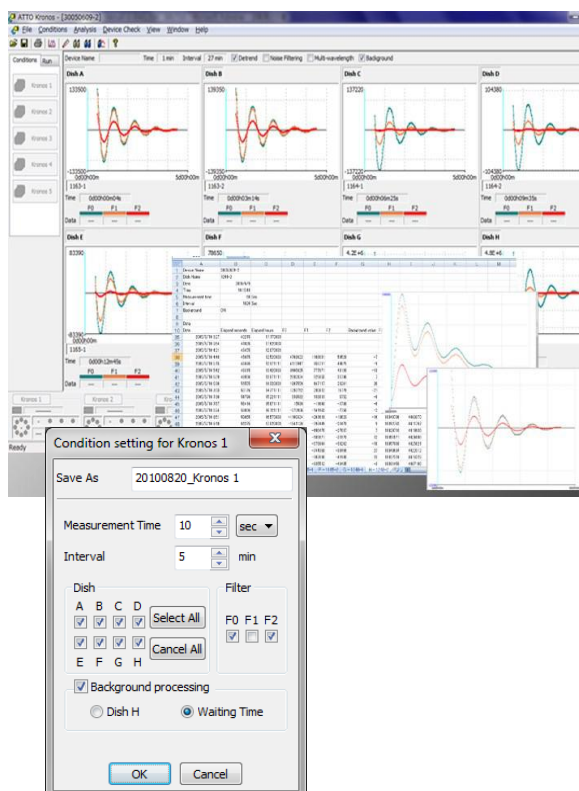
ATTO Kronos - [20050609-2]

File Conditions Analysis Device Check View Window Help

Conditions Run

Device Name Time 1 min Interval 27 min Detrend Noise Filtering Multi-wavelength Background

Kronos 1
Kronos 2
Kronos 3
Kronos 4
Kronos 5

Dish A
133500
-132500
0d00h00m 5d00h00m
1163-1
Time 0d00h00m04s
F0 F1 F2
Data

Dish B
139350
-139350
0d00h00m 5d00h00m
1163-2
Time 0d00h03m14s
F0 F1 F2
Data

Dish C
137220
-137220
0d00h00m 5d00h00m
1164-1
Time 0d00h06m25s
F0 F1 F2
Data

Dish D
104380
-104380
0d00h00m
1164-2
Time 0d00h09m35s
F0 F1 F2
Data

Dish E
83390
-83390
0d00h00m
1165-1
Time 0d00h12m45s
F0 F1 F2
Data

Dish F
78630

Dish G
4.2E+6

Dish H
4.9E+6

Kronos 1 Kronos 2

Ready

Condition setting for Kronos 1

Save As 20100820_Kronos 1

Measurement Time 10 sec

Interval 5 min

Dish
A B C D
Select All
Cancel All
E F G H

Filter
F0 F1 F2

Background processing
Dish H Waiting Time

OK Cancel